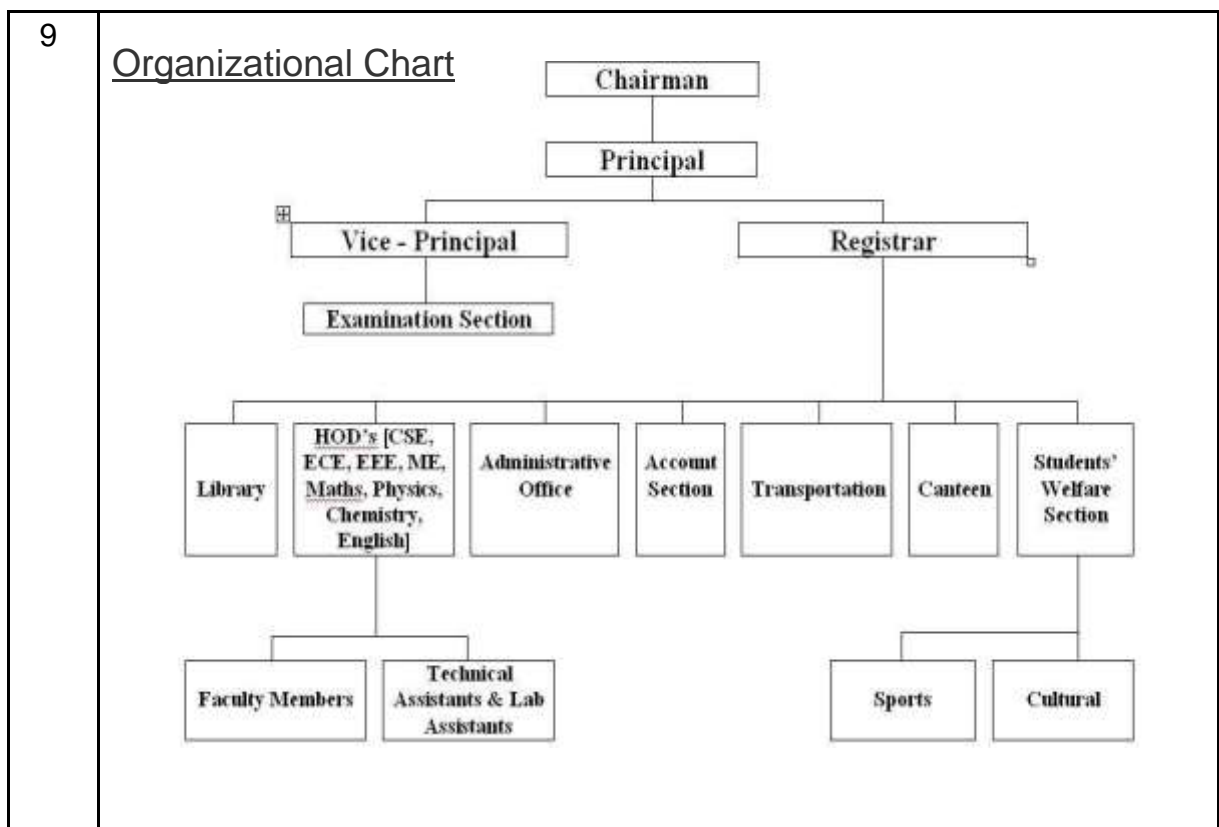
9

Organizational Chart

Chairman

Principal

Vice - Principal

Registrar

Examination Section

Library

HOD's [CSE, ECE, EEE, ME, Maths, Physics, Chemistry, English]

Administrative Office

Account Section

Transportation

Canteen

Students' Welfare Section

Faculty Members

Technical Assistants & Lab Assistants

Sports

Cultural